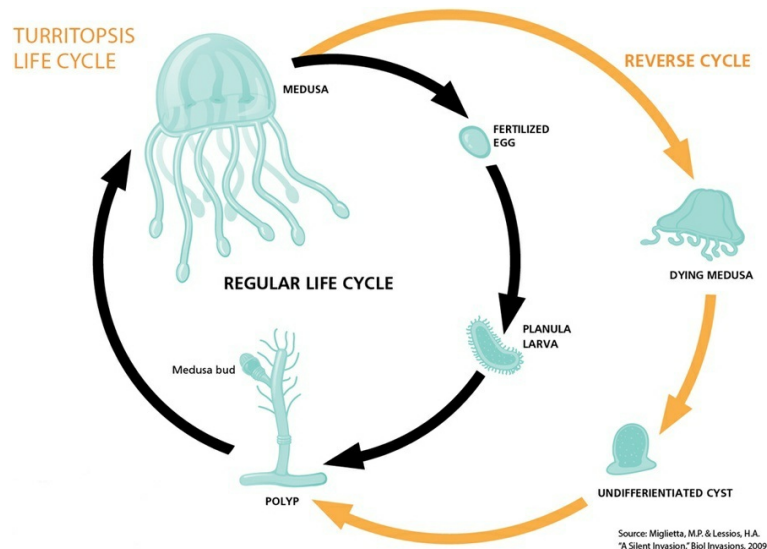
TURRITOPSIS LIFE CYCLE

MEDUSA

FERTILIZED EGG

REVERSE CYCLE

DYING MEDUSA

REGULAR LIFE CYCLE

PLANULA LARVA

Medusa bud

UNDIFFERIENTIATED CYST

POLYP

Source: Miglietta, M.P. & Lessios, H.A. "A Silent Invasion." Biol Invasions. 2009